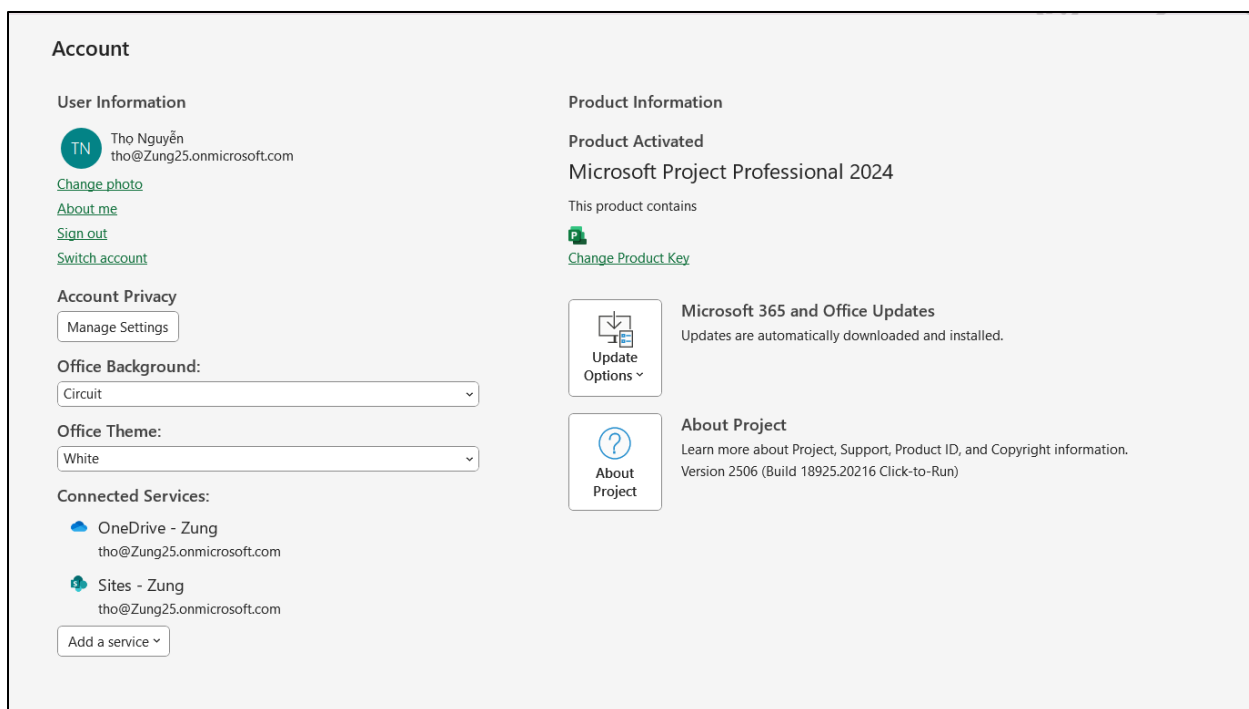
Account

User Information

TN Thọ Nguyễn
tho@Zung25.onmicrosoft.com

Change photo
About me
Sign out
Switch account

Account Privacy
Manage Settings

Office Background:
Circuit

Office Theme:
White

Connected Services:
OneDrive - Zung
tho@Zung25.onmicrosoft.com

Sites - Zung
tho@Zung25.onmicrosoft.com

Add a service

Product Information

Product Activated
Microsoft Project Professional 2024

This product contains

Change Product Key

Update Options

Microsoft 365 and Office Updates
Updates are automatically downloaded and installed.

About Project

About Project
Learn more about Project, Support, Product ID, and Copyright information.
Version 2506 (Build 18925.20216 Click-to-Run)